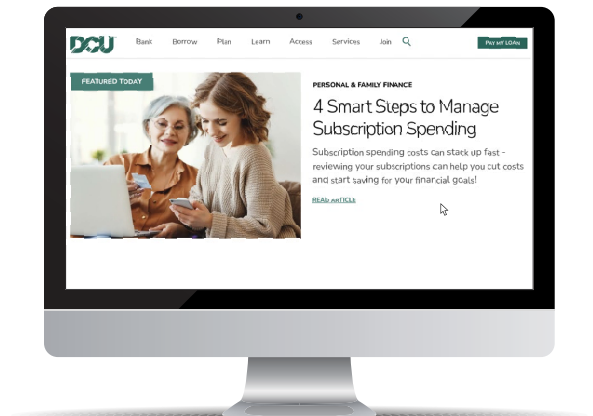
DCU

Bank Borrow Plan Learn Access Services Join

Pay off LOANs

FEATURED TODAY

PERSONAL & FAMILY FINANCE

4 Smart Steps to Manage Subscription Spending

Subscription spending costs can stack up fast - reviewing your subscriptions can help you cut costs and start saving for your financial goals!

READ ARTICLE